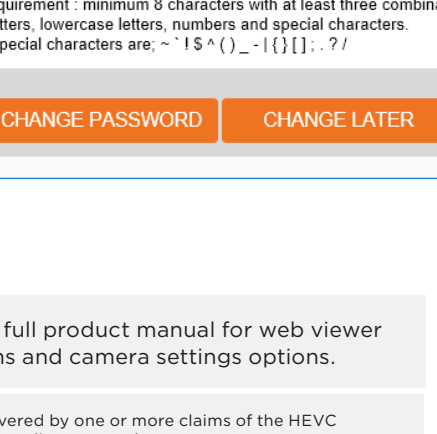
quirement : minimum 8 characters with at least three combin
tters, lowercase letters, numbers and special characters.
pecial characters are; ~ ` ! $ ^ ( ) _ - | { } [ ] ; . ? /

CHANGE PASSWORD
CHANGE LATER

full product manual for web viewer
s and camera settings options.

vered by one or more claims of the HEVC